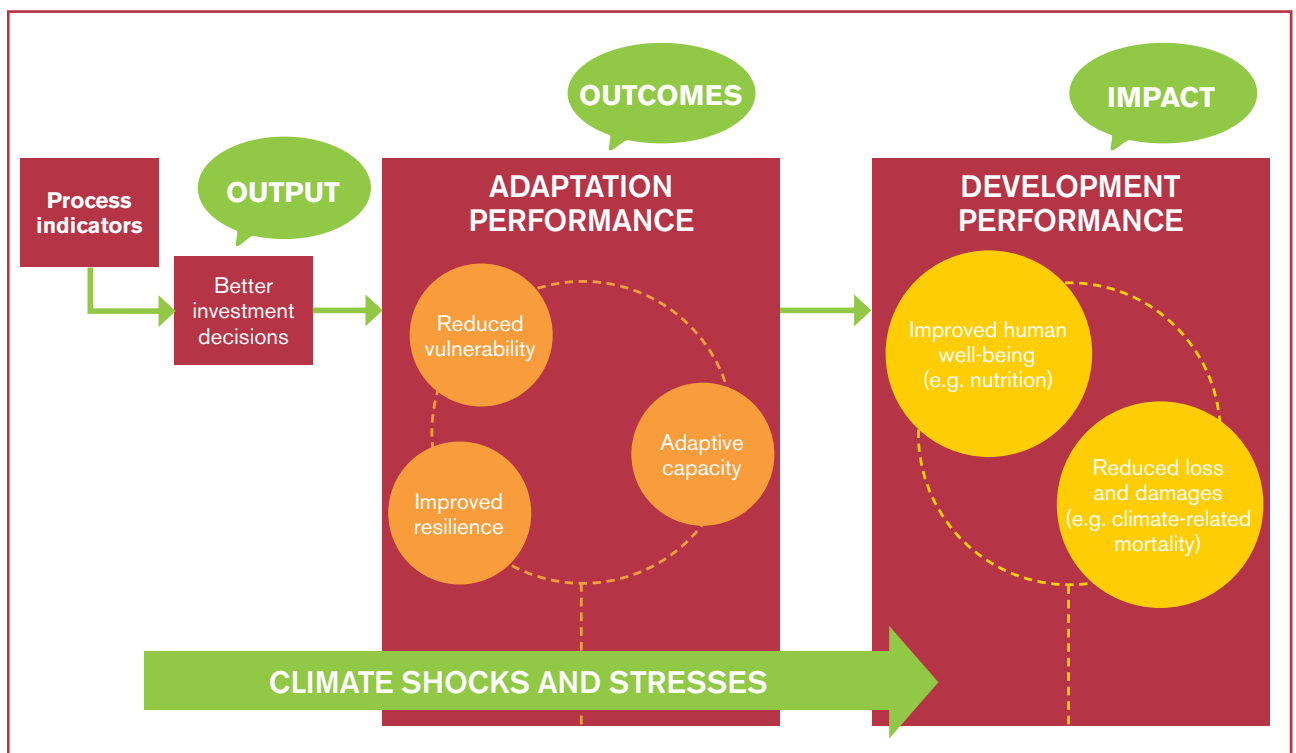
OUTCOMES

IMPACT

Process indicators

OUTPUT

Better investment decisions

ADAPTATION PERFORMANCE

Reduced vulnerability

Adaptive capacity

Improved resilience

DEVELOPMENT PERFORMANCE

Improved human well-being (e.g. nutrition)

Reduced loss and damages (e.g. climate-related mortality)

CLIMATE SHOCKS AND STRESSES